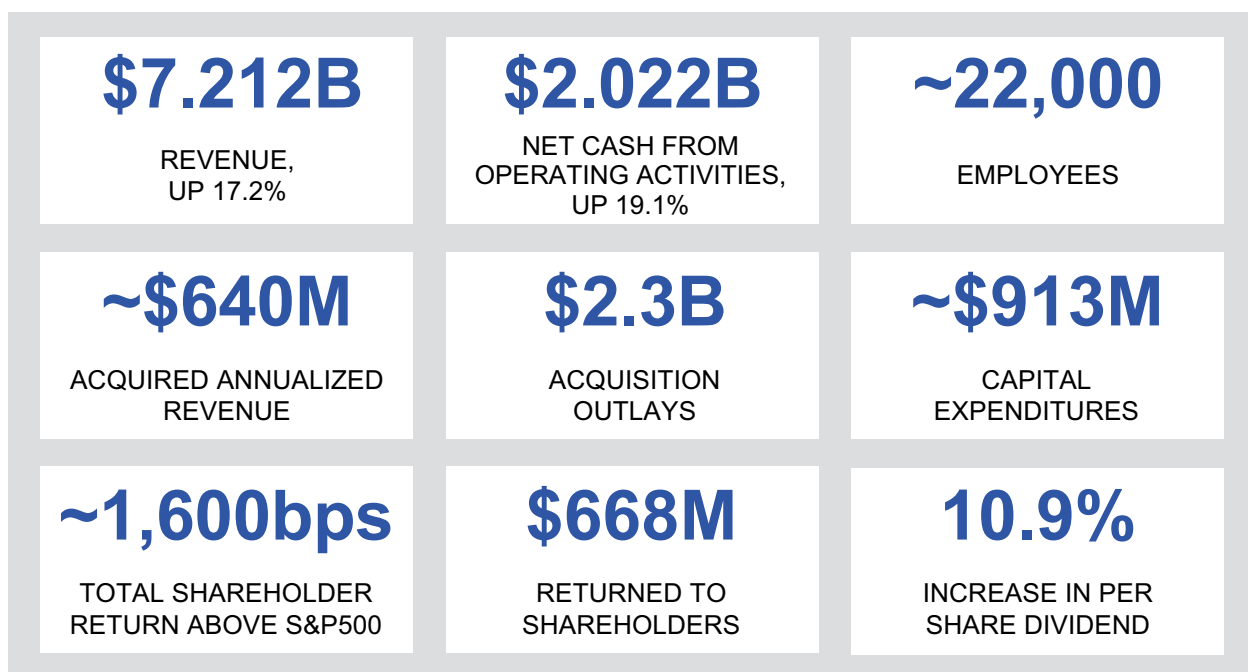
\$7.212B

REVENUE, UP 17.2%

\$2.022B

NET CASH FROM OPERATING ACTIVITIES, UP 19.1%

~22,000

EMPLOYEES

~\$640M

ACQUIRED ANNUALIZED REVENUE

\$2.3B

ACQUISITION OUTLAYS

~\$913M

CAPITAL EXPENDITURES

~1,600bps

TOTAL SHAREHOLDER RETURN ABOVE S&P500

\$668M

RETURNED TO SHAREHOLDERS

10.9%

INCREASE IN PER SHARE DIVIDEND